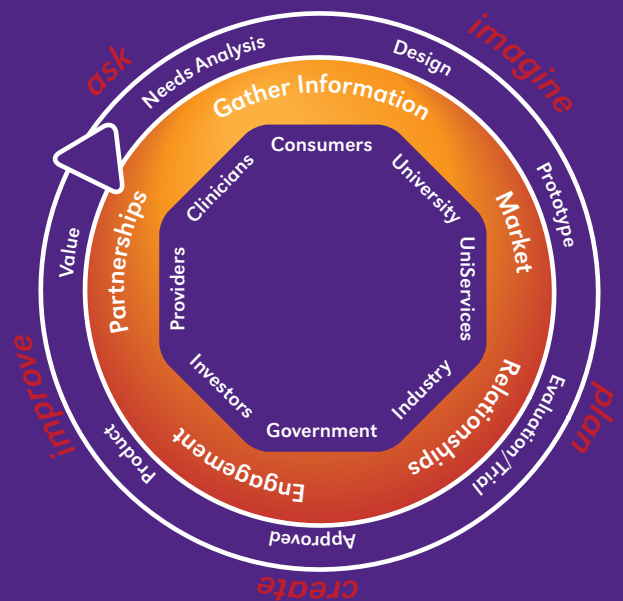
ask
imagine
plan
create
improve

Needs Analysis
Design
Prototype
Evaluation/Trial
Approved
Product
Value

Gather Information
Market
Relationships
Engagement
Partnerships

Consumers
University
UniServices
Industry
Government
Investors
Providers
Clinicians